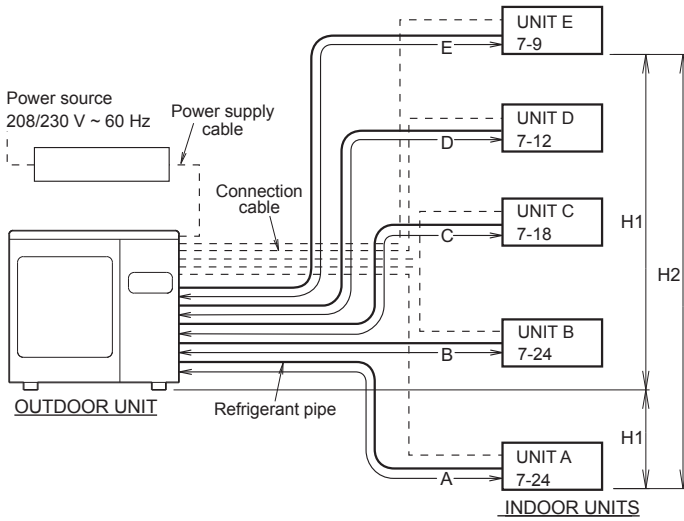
UNIT E
7-9

E

Power source
208/230 V ~ 60 Hz

Power supply cable

UNIT D
7-12

D

Connection cable

UNIT C
7-18

C

H1

H2

UNIT B
7-24

B

OUTDOOR UNIT

Refrigerant pipe

H1

UNIT A
7-24

A

INDOOR UNITS